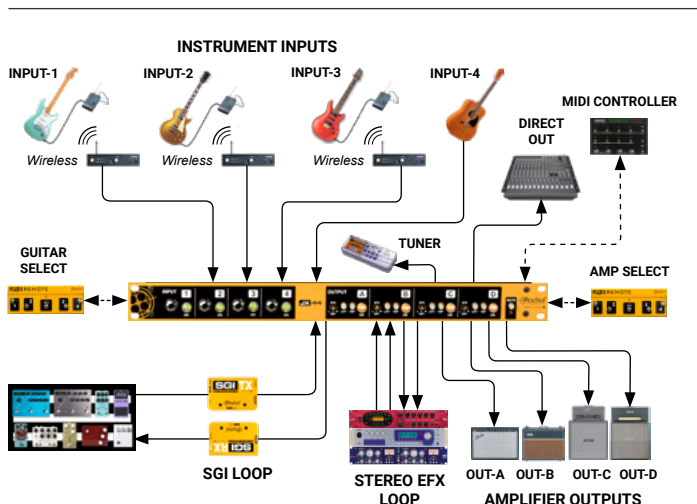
INSTRUMENT INPUTS

INPUT-1

INPUT-2

INPUT-3

INPUT-4

Wireless

Wireless

Wireless

MIDI CONTROLLER

DIRECT OUT

TUNER

GUITAR SELECT

AMP SELECT

INPUT 1 2 3 4

OUTPUT A B C D

SGI TX

SGI RX

SGI LOOP

STEREO EFX LOOP

OUT-A OUT-B OUT-C OUT-D

AMPLIFIER OUTPUTS